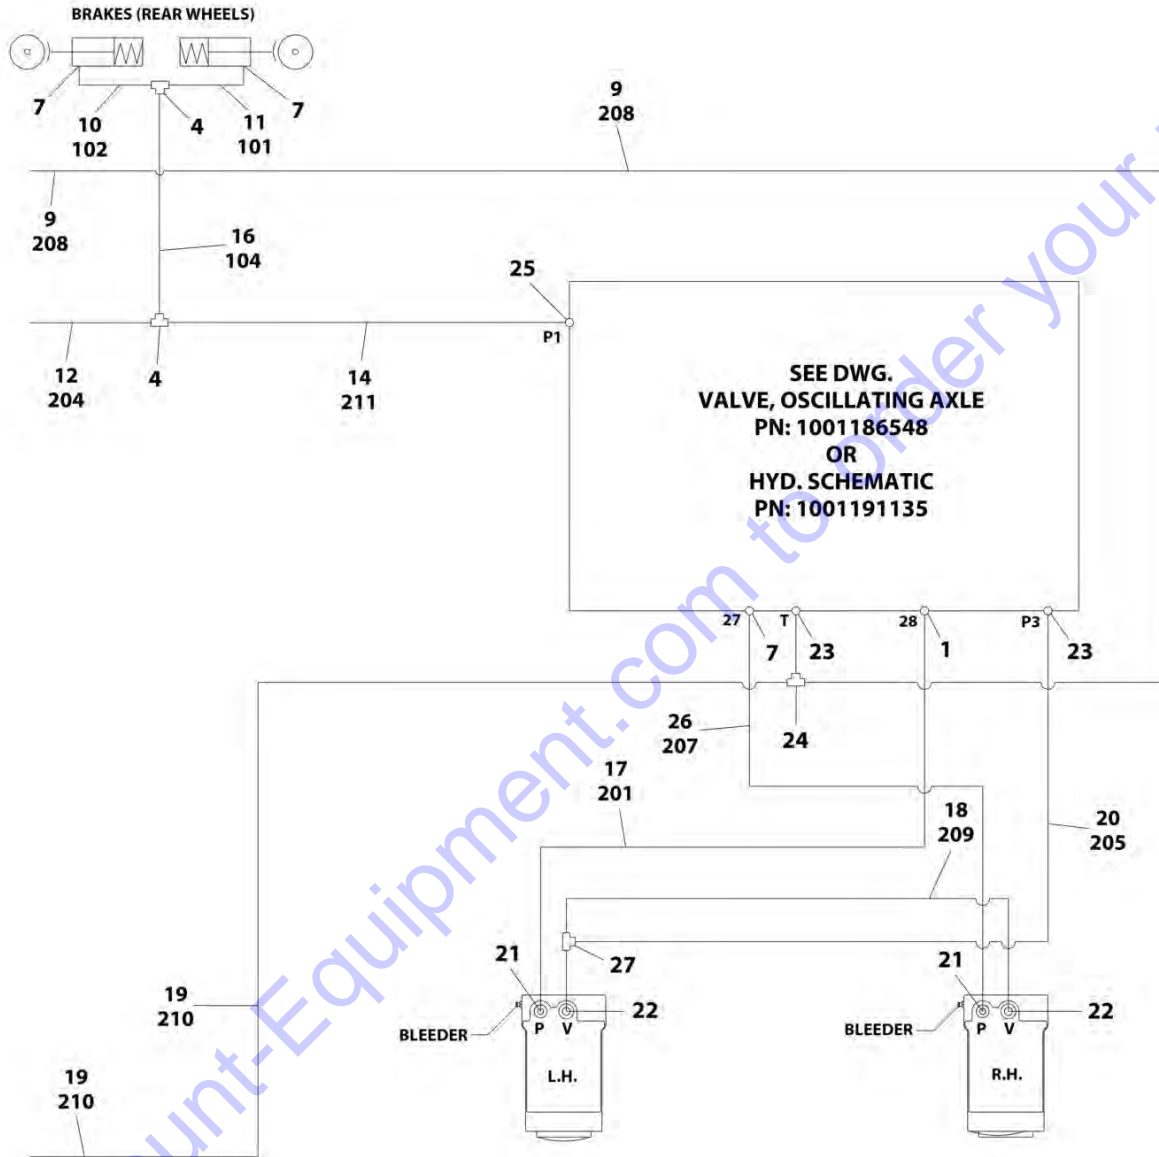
BRAKES (REAR WHEELS)

7
10
102
4
11
101
7
9
208
9
208
16
104
25
P1
12
204
4
14
211

SEE DWG.
VALVE, OSCILLATING AXLE
PN: 1001186548
OR
HYD. SCHEMATIC
PN: 1001191135

27
T
28
P3
7
23
1
23
26
207
24
17
201
18
209
20
205
21
27
21
19
210
BLEEDER
P
V
22
BLEEDER
P
V
22
L.H.
R.H.
19
210

Hunt-Equipment.com to order your